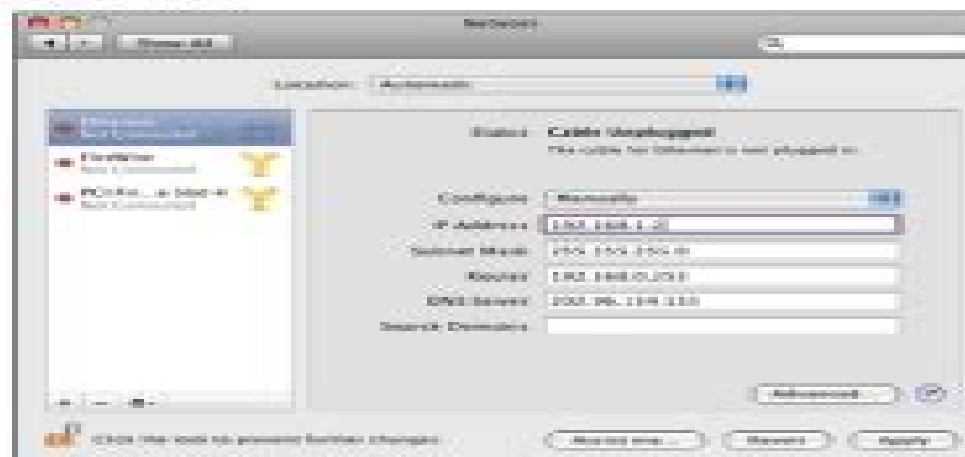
Network

Show All

Location: Automatic

Ethernet
Not Connected

FireWire
Not Connected

PCI Ether...a Slot 4
Not Connected

Status: Cable Unplugged
The cable for Ethernet is not plugged in.

Configure: Manually

IP Address: 192.168.1.2

Subnet Mask: 255.255.255.0

Router: 192.168.0.253

DNS Server: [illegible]

Search Domains:

Advanced...

?

Click the lock to prevent further changes.

Assist me...

Revert

Apply